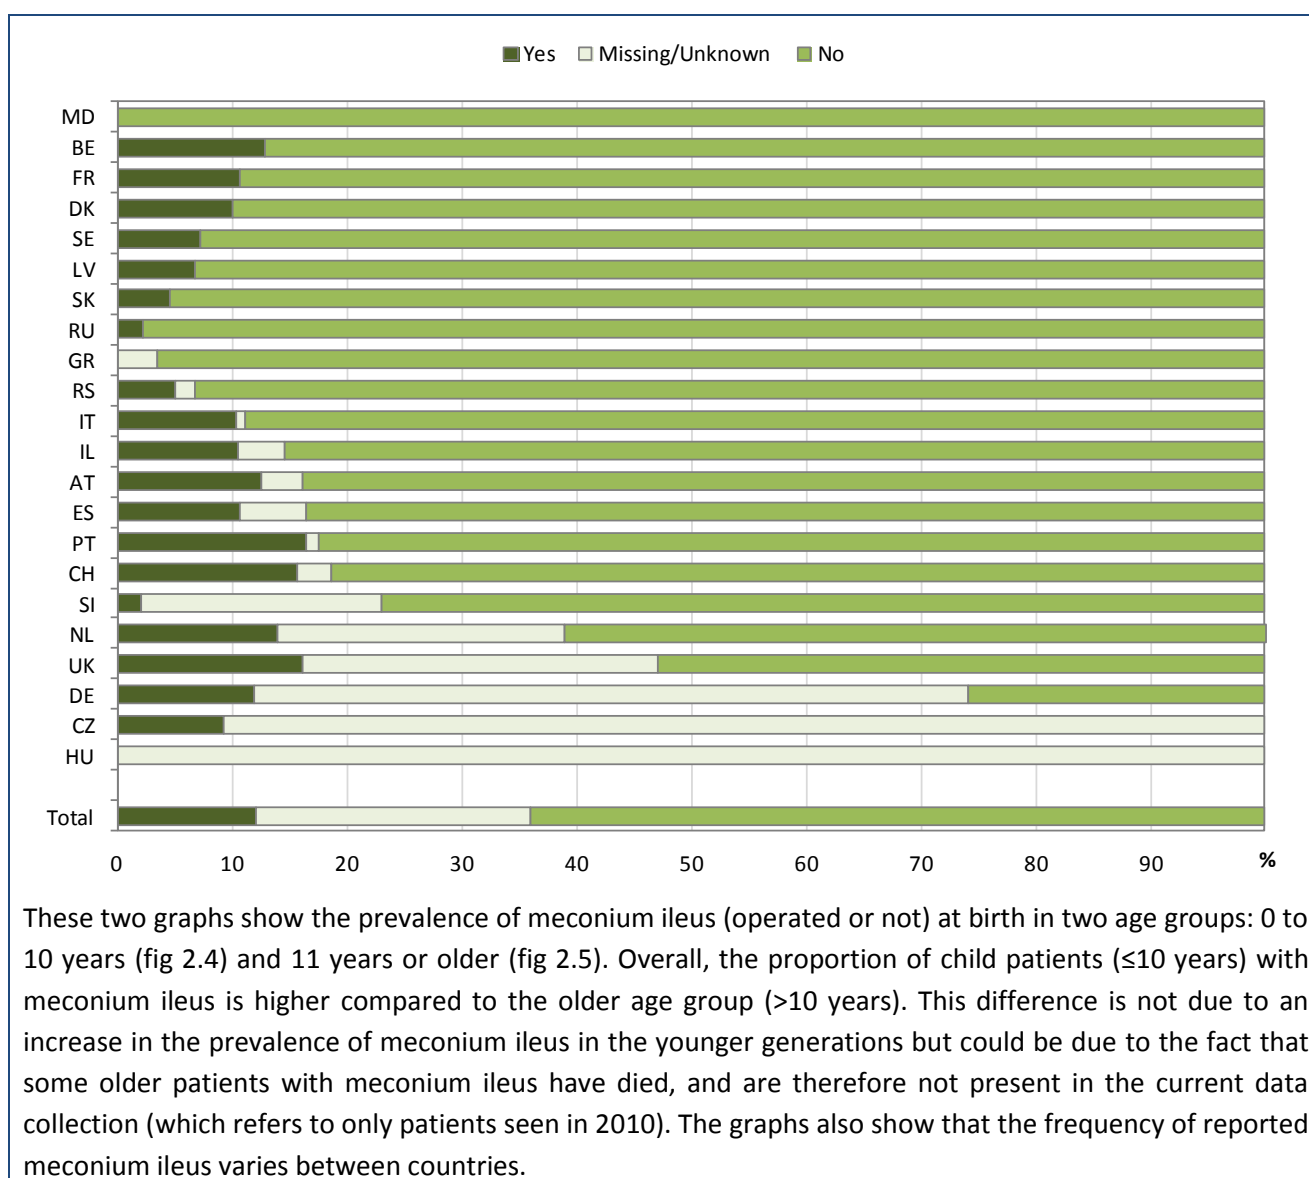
Yes Missing/Unknown No

MD
BE
FR
DK
SE
LV
SK
RU
GR
RS
IT
IL
AT
ES
PT
CH
SI
NL
UK
DE
CZ
HU

Total

0 10 20 30 40 50 60 70 80 90 %

These two graphs show the prevalence of meconium ileus (operated or not) at birth in two age groups: 0 to 10 years (fig 2.4) and 11 years or older (fig 2.5). Overall, the proportion of child patients (≤10 years) with meconium ileus is higher compared to the older age group (>10 years). This difference is not due to an increase in the prevalence of meconium ileus in the younger generations but could be due to the fact that some older patients with meconium ileus have died, and are therefore not present in the current data collection (which refers to only patients seen in 2010). The graphs also show that the frequency of reported meconium ileus varies between countries.